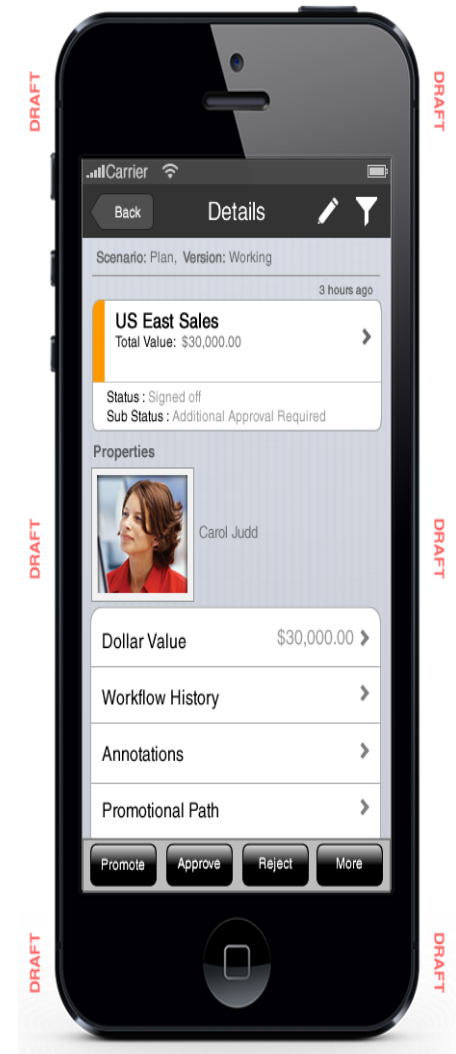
DRAFT

DRAFT

Carrier

Back

Details

Scenario: Plan, Version: Working

3 hours ago

US East Sales

Total Value: $30,000.00

Status : Signed off

Sub Status : Additional Approval Required

Properties

Carol Judd

Dollar Value $30,000.00

Workflow History

Annotations

Promotional Path

Promote Approve Reject More

DRAFT

DRAFT

DRAFT

DRAFT